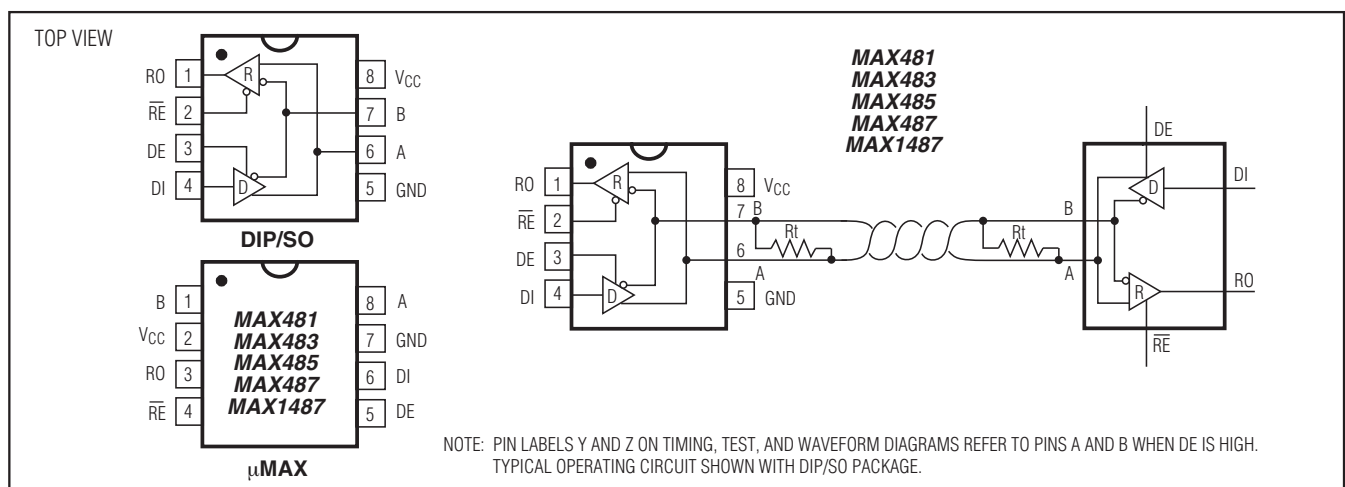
TOP VIEW

RO 1
$\overline{RE}$ 2
DE 3
DI 4
R
D
8 $V_{CC}$
7 B
6 A
5 GND

DIP/SO

B 1
$V_{CC}$ 2
RO 3
$\overline{RE}$ 4
MAX481
MAX483
MAX485
MAX487
MAX1487
8 A
7 GND
6 DI
5 DE

μMAX

MAX481
MAX483
MAX485
MAX487
MAX1487

RO 1
$\overline{RE}$ 2
DE 3
DI 4
R
D
8 $V_{CC}$
7 B
6 A
5 GND
Rt
Rt
B
A
DE
DI
D
R
RO
$\overline{RE}$

NOTE: PIN LABELS Y AND Z ON TIMING, TEST, AND WAVEFORM DIAGRAMS REFER TO PINS A AND B WHEN DE IS HIGH. TYPICAL OPERATING CIRCUIT SHOWN WITH DIP/SO PACKAGE.